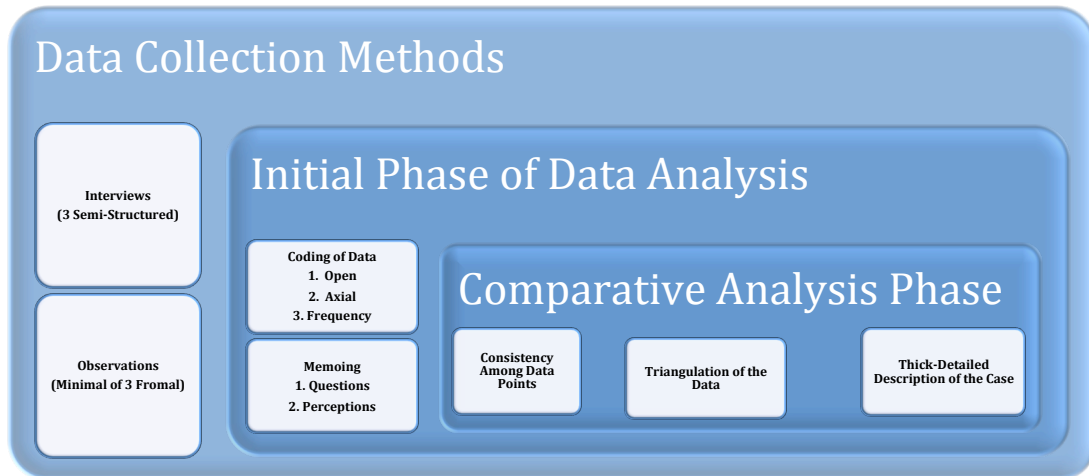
Data Collection Methods

Interviews
(3 Semi-Structured)

Observations
(Minimal of 3 Fromal)

Initial Phase of Data Analysis

Coding of Data
1. Open
2. Axial
3. Frequency

Memoing
1. Questions
2. Perceptions

Comparative Analysis Phase

Consistency Among Data Points

Triangulation of the Data

Thick-Detailed Description of the Case